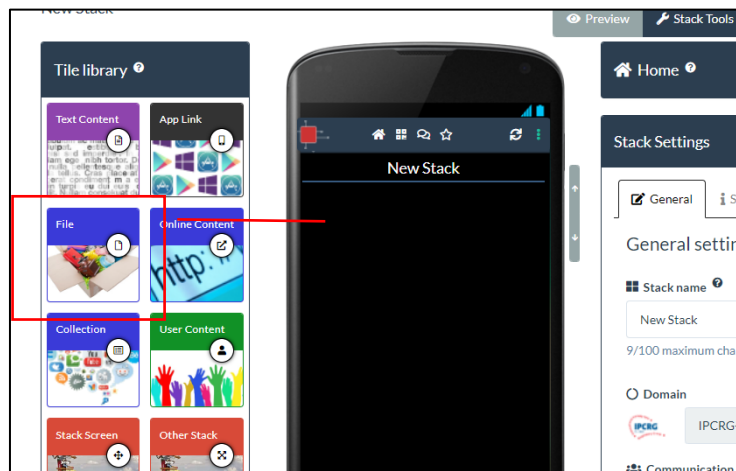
New Stack

Preview
Stack Tools

Tile library

Text Content
App Link
File
Online Content
Collection
User Content
Stack Screen
Other Stack

New Stack

Home

Stack Settings

General

General settin

Stack name

New Stack

9/100 maximum cha

Domain

IPCRG

Communication